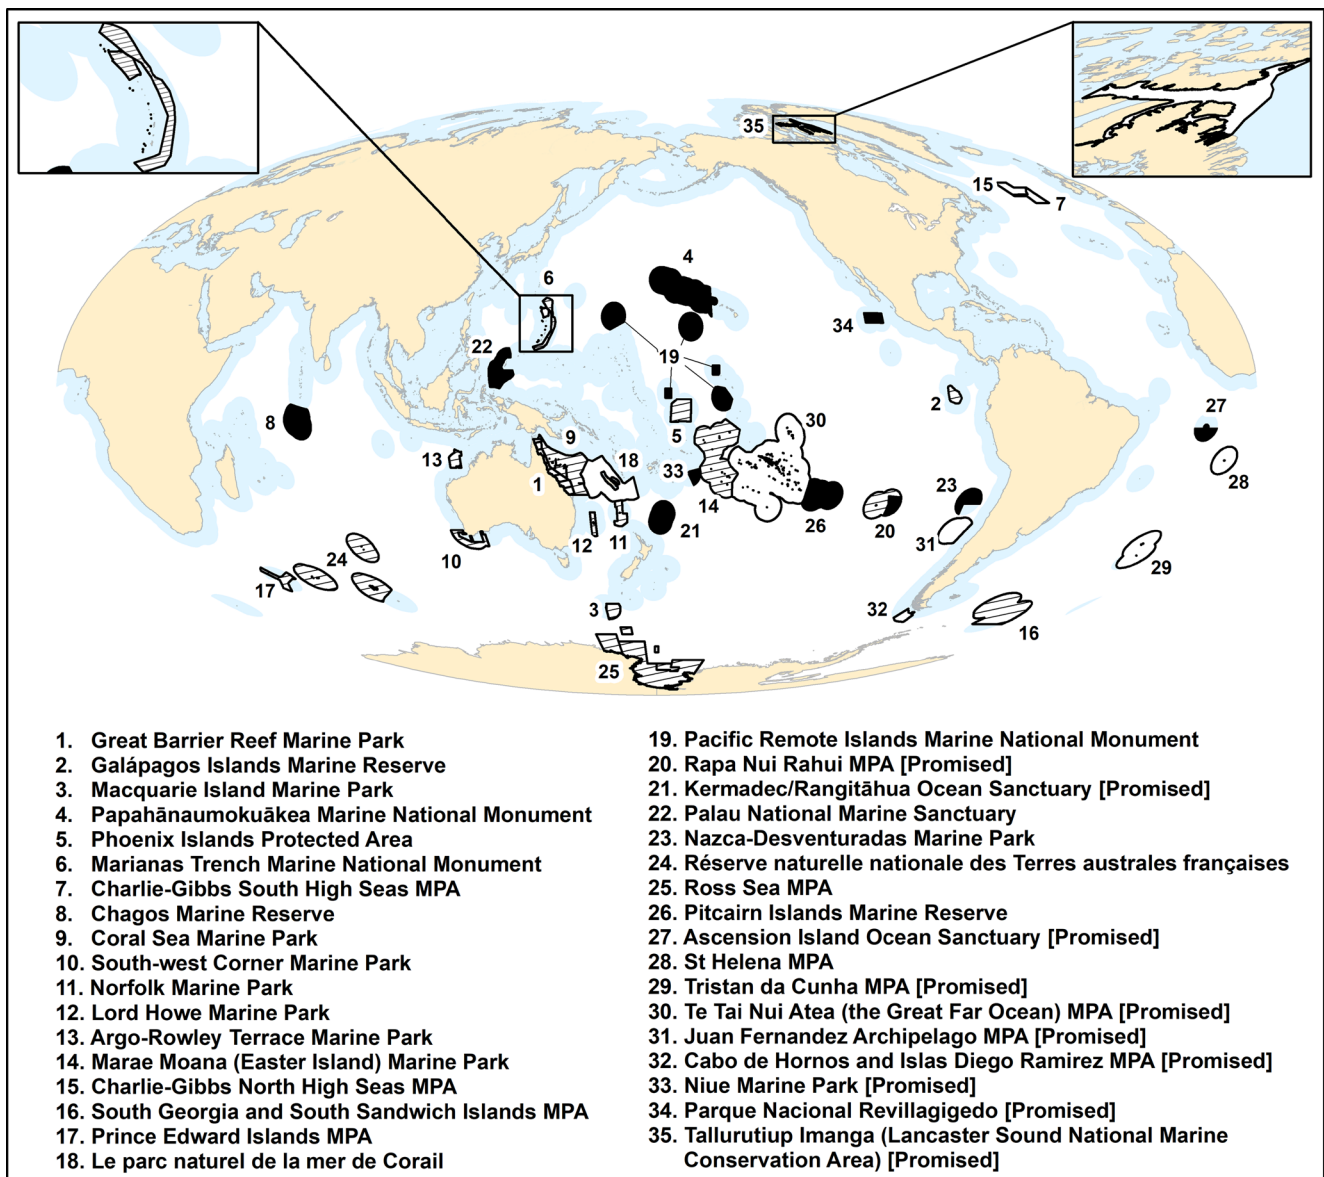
35
15
7
4
6
34
22
19
2
27
8
9
5
30
13
18
33
28
1
14
23
26
20
21
31
12
11
10
24
29
17
3
32
16
25

1. Great Barrier Reef Marine Park
2. Galápagos Islands Marine Reserve
3. Macquarie Island Marine Park
4. Papahānaumokuākea Marine National Monument
5. Phoenix Islands Protected Area
6. Marianas Trench Marine National Monument
7. Charlie-Gibbs South High Seas MPA
8. Chagos Marine Reserve
9. Coral Sea Marine Park
10. South-west Corner Marine Park
11. Norfolk Marine Park
12. Lord Howe Marine Park
13. Argo-Rowley Terrace Marine Park
14. Marae Moana (Easter Island) Marine Park
15. Charlie-Gibbs North High Seas MPA
16. South Georgia and South Sandwich Islands MPA
17. Prince Edward Islands MPA
18. Le parc naturel de la mer de Corail

19. Pacific Remote Islands Marine National Monument
20. Rapa Nui Rahui MPA [Promised]
21. Kermadec/Rangitāhua Ocean Sanctuary [Promised]
22. Palau National Marine Sanctuary
23. Nazca-Desventuradas Marine Park
24. Réserve naturelle nationale des Terres australes françaises
25. Ross Sea MPA
26. Pitcairn Islands Marine Reserve
27. Ascension Island Ocean Sanctuary [Promised]
28. St Helena MPA
29. Tristan da Cunha MPA [Promised]
30. Te Tai Nui Atea (the Great Far Ocean) MPA [Promised]
31. Juan Fernandez Archipelago MPA [Promised]
32. Cabo de Hornos and Islas Diego Ramirez MPA [Promised]
33. Niue Marine Park [Promised]
34. Parque Nacional Revillagigedo [Promised]
35. Tallurutiup Imanga (Lancaster Sound National Marine Conservation Area) [Promised]